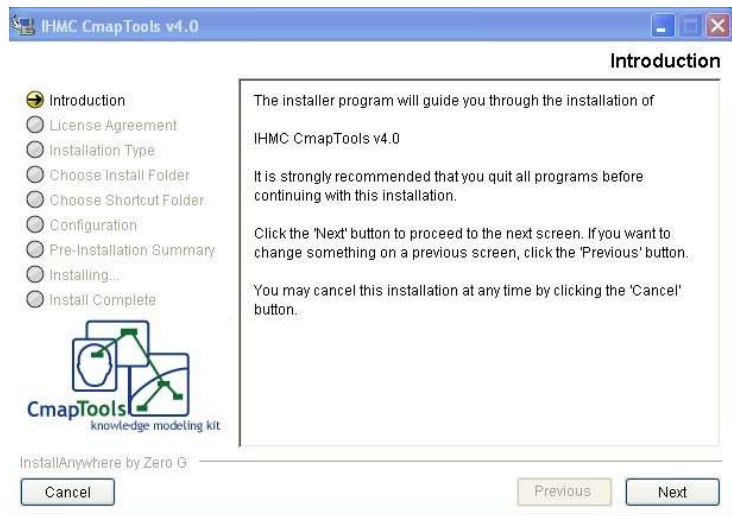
IHMC CmapTools v4.0

Introduction

Introduction
License Agreement
Installation Type
Choose Install Folder
Choose Shortcut Folder
Configuration
Pre-Installation Summary
Installing...
Install Complete

CmapTools
knowledge modeling kit

The installer program will guide you through the installation of

IHMC CmapTools v4.0

It is strongly recommended that you quit all programs before continuing with this installation.

Click the 'Next' button to proceed to the next screen. If you want to change something on a previous screen, click the 'Previous' button.

You may cancel this installation at any time by clicking the 'Cancel' button.

InstallAnywhere by Zero G

Cancel

Previous

Next